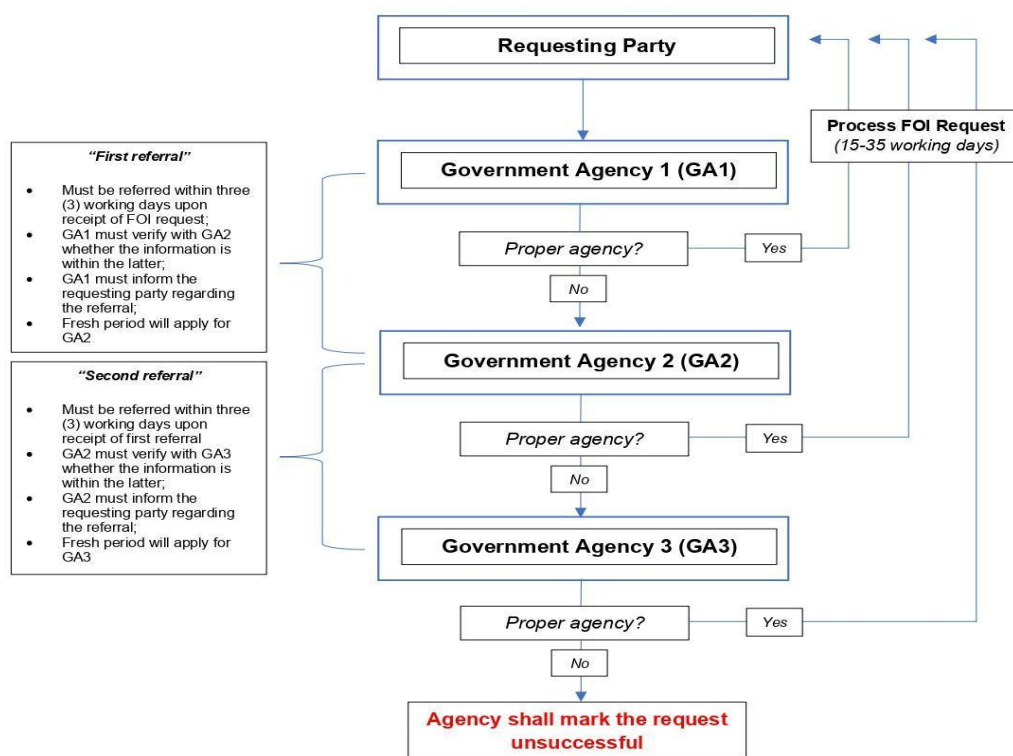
Requesting Party

Process FOI Request
(15-35 working days)

"First referral"

- Must be referred within three (3) working days upon receipt of FOI request;
- GA1 must verify with GA2 whether the information is within the latter;
- GA1 must inform the requesting party regarding the referral;
- Fresh period will apply for GA2

Government Agency 1 (GA1)

Proper agency?

Yes

No

Government Agency 2 (GA2)

"Second referral"

- Must be referred within three (3) working days upon receipt of first referral
- GA2 must verify with GA3 whether the information is within the latter;
- GA2 must inform the requesting party regarding the referral;
- Fresh period will apply for GA3

Proper agency?

Yes

No

Government Agency 3 (GA3)

Proper agency?

Yes

No

Agency shall mark the request unsuccessful